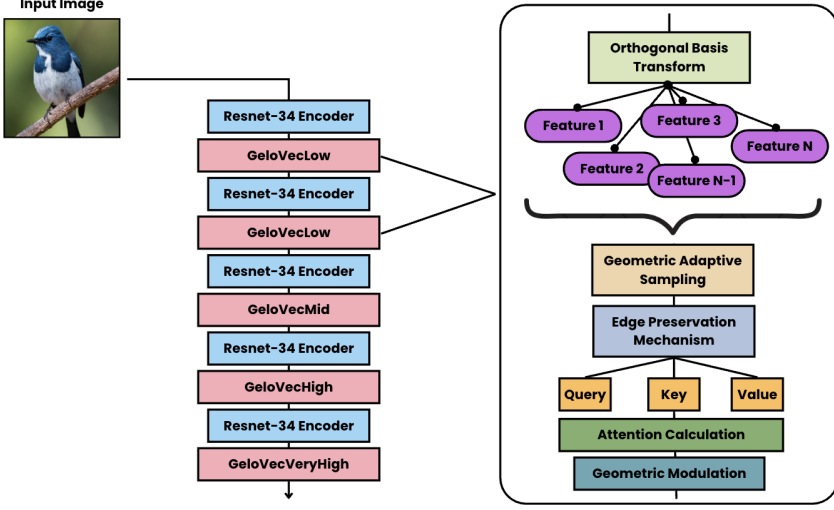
Input Image

Resnet-34 Encoder

GeloVecLow

Resnet-34 Encoder

GeloVecLow

Resnet-34 Encoder

GeloVecMid

Resnet-34 Encoder

GeloVecHigh

Resnet-34 Encoder

GeloVecVeryHigh

Orthogonal Basis Transform

Feature 1

Feature 3

Feature N

Feature 2

Feature N-1

Geometric Adaptive Sampling

Edge Preservation Mechanism

Query

Key

Value

Attention Calculation

Geometric Modulation